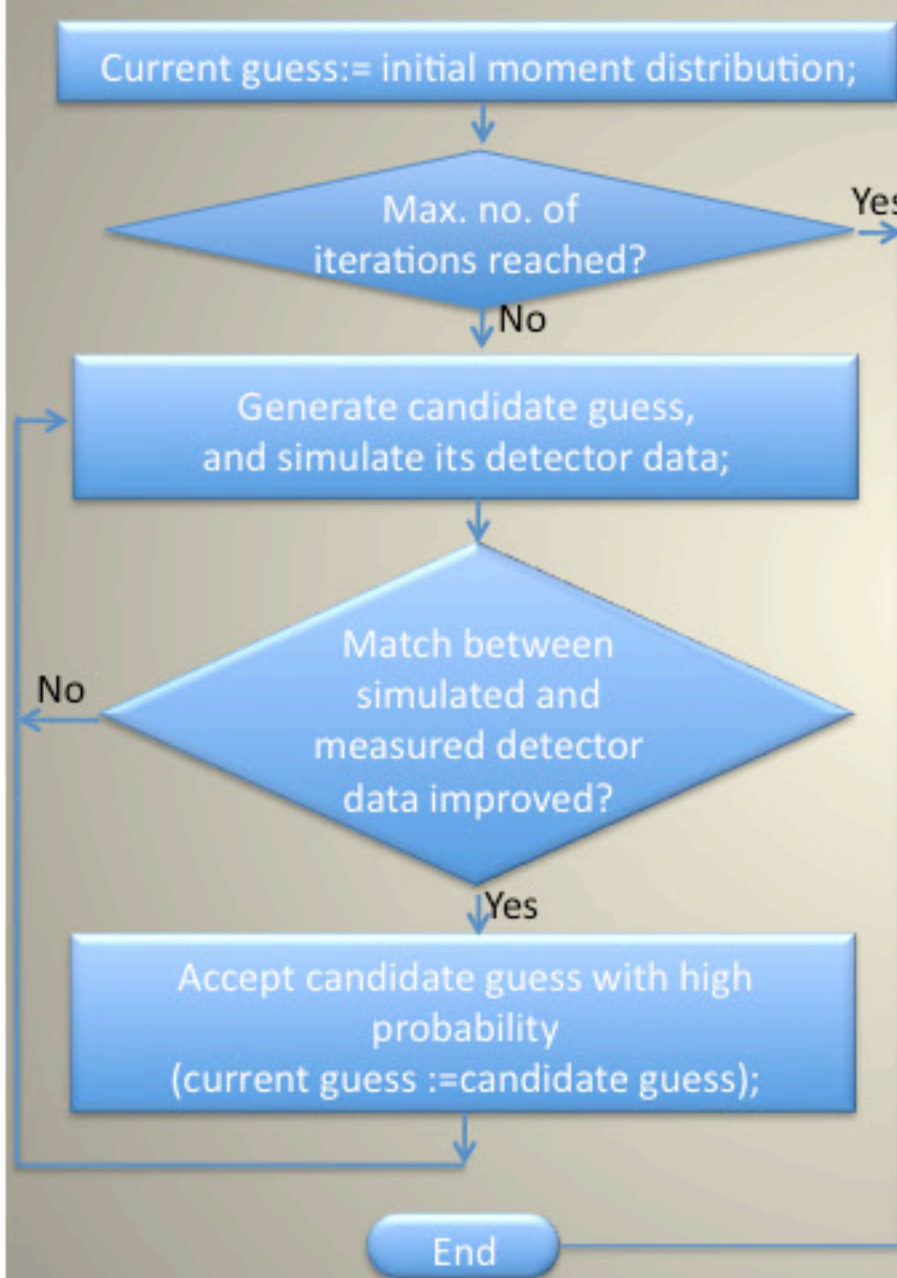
Current guess:= initial moment distribution;

Max. no. of iterations reached?

Yes

No

Generate candidate guess, and simulate its detector data;

No

Match between simulated and measured detector data improved?

Yes

Accept candidate guess with high probability (current guess :=candidate guess);

End